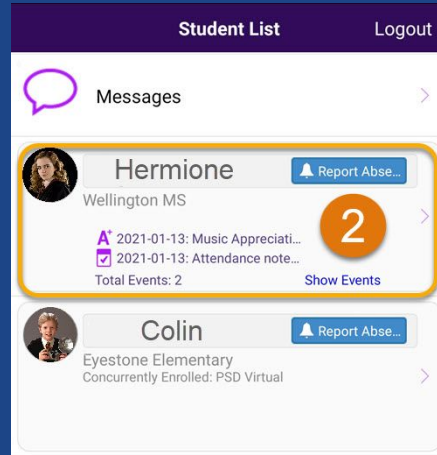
Student List Logout

Messages

Hermione
Report Abse...
Wellington MS
2
2021-01-13: Music Appreciati...
2021-01-13: Attendance note...
Total Events: 2
Show Events

Colin
Report Abse...
Eyestone Elementary
Concurrently Enrolled: PSD Virtual